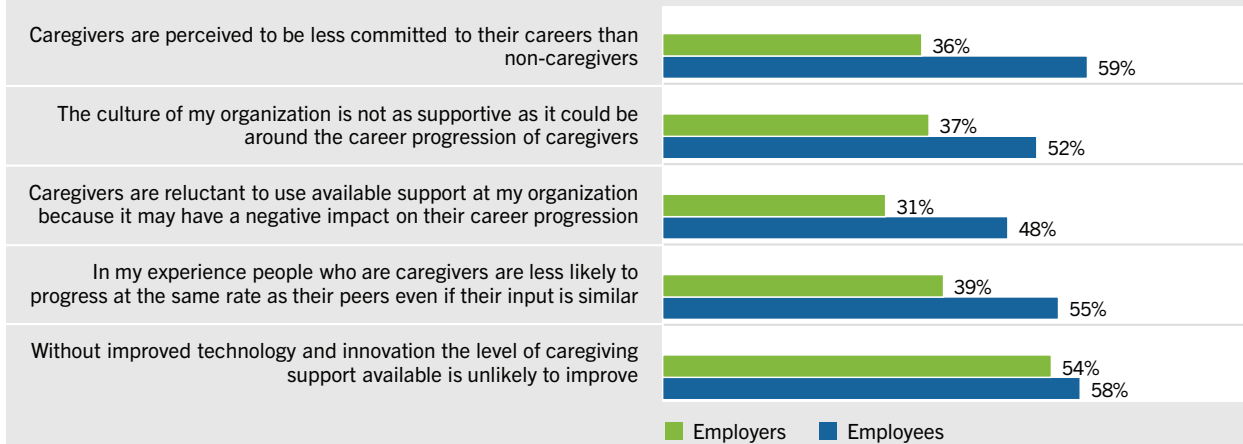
| | Employers | Employees |
|---|---|---|
| Caregivers are perceived to be less committed to their careers than non-caregivers | 36% | 59% |
| The culture of my organization is not as supportive as it could be around the career progression of caregivers | 37% | 52% |
| Caregivers are reluctant to use available support at my organization because it may have a negative impact on their career progression | 31% | 48% |
| In my experience people who are caregivers are less likely to progress at the same rate as their peers even if their input is similar | 39% | 55% |
| Without improved technology and innovation the level of caregiving support available is unlikely to improve | 54% | 58% |

Employers Employees